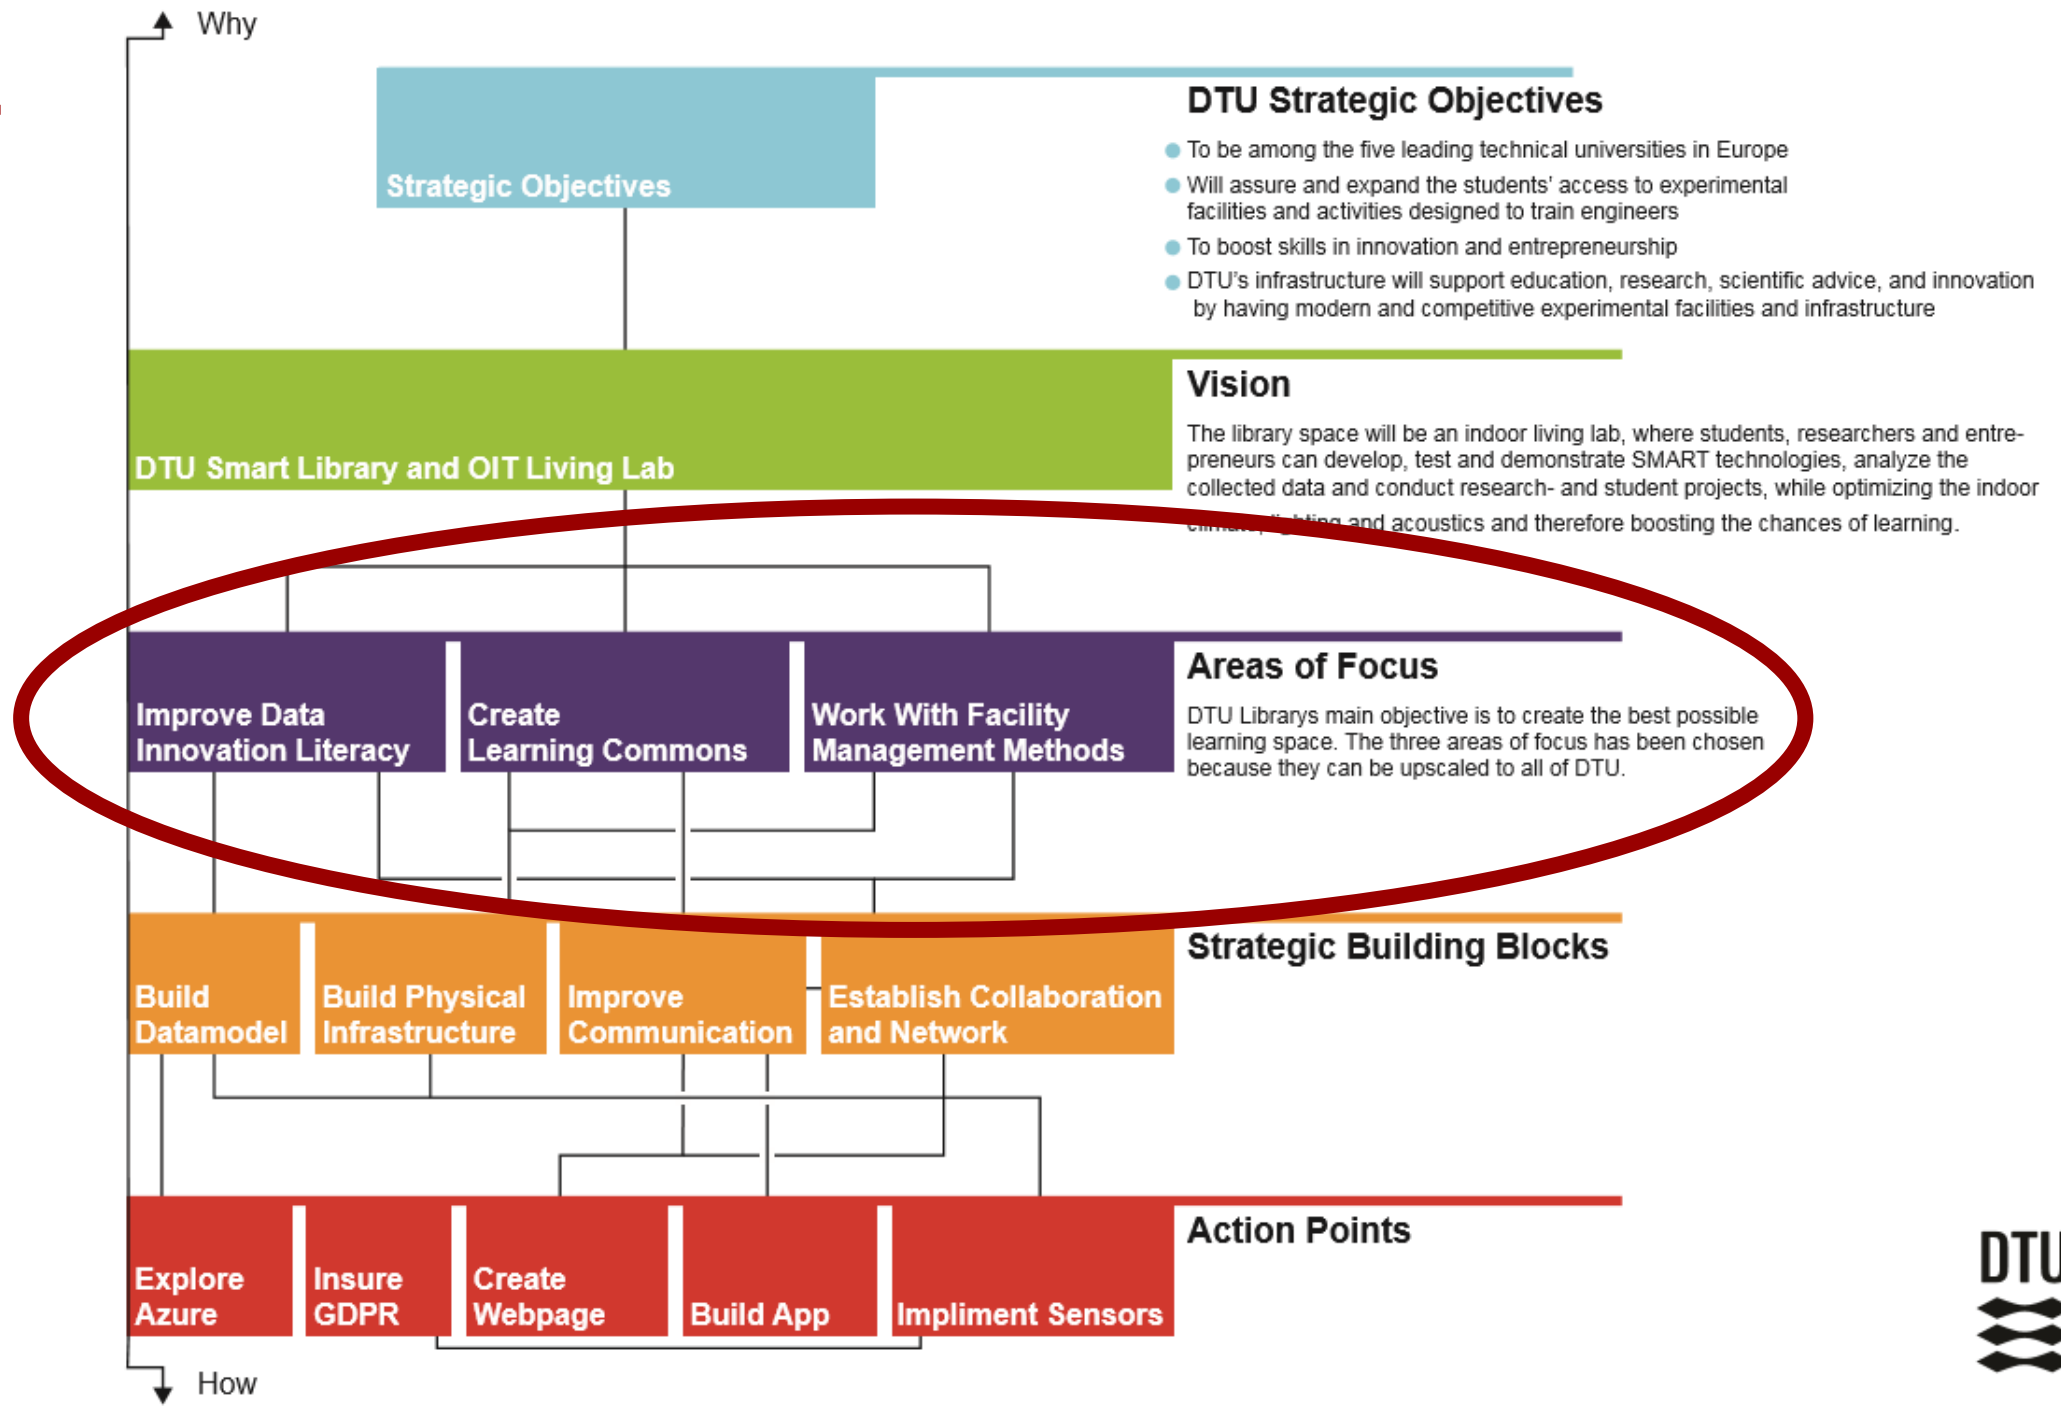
Why

Strategic Objectives

DTU Strategic Objectives

To be among the five leading technical universities in Europe

Will assure and expand the students' access to experimental facilities and activities designed to train engineers

To boost skills in innovation and entrepreneurship

DTU's infrastructure will support education, research, scientific advice, and innovation by having modern and competitive experimental facilities and infrastructure

DTU Smart Library and OIT Living Lab

Vision

The library space will be an indoor living lab, where students, researchers and entrepreneurs can develop, test and demonstrate SMART technologies, analyze the collected data and conduct research- and student projects, while optimizing the indoor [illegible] and acoustics and therefore boosting the chances of learning.

Improve Data Innovation Literacy

Create Learning Commons

Work With Facility Management Methods

Areas of Focus

DTU Librarys main objective is to create the best possible learning space. The three areas of focus has been chosen because they can be upscaled to all of DTU.

Build Datamodel

Build Physical Infrastructure

Improve Communication

Establish Collaboration and Network

Strategic Building Blocks

Explore Azure

Insure GDPR

Create Webpage

Build App

Impliment Sensors

Action Points

DTU

How